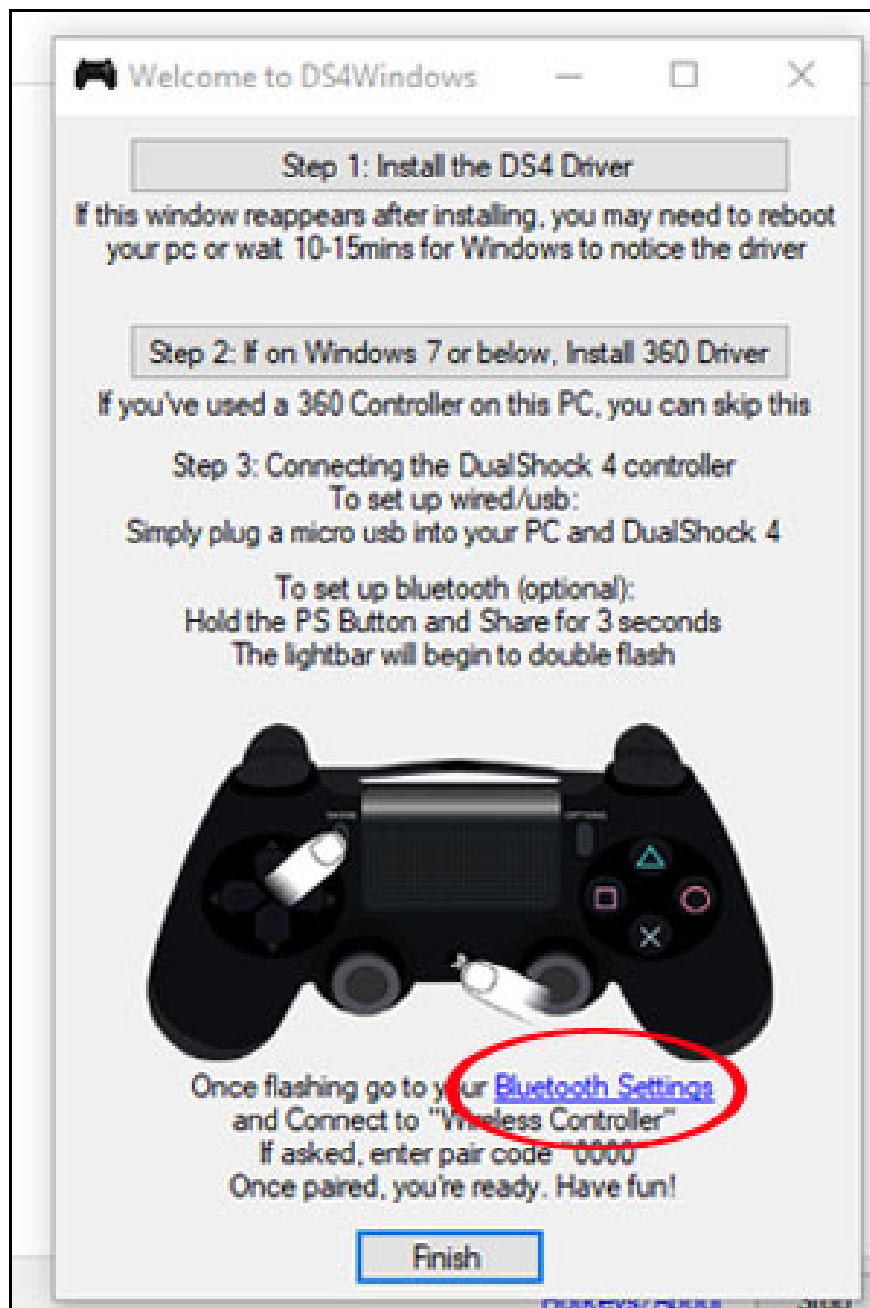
Welcome to DS4Windows

Step 1: Install the DS4 Driver

If this window reappears after installing, you may need to reboot your pc or wait 10-15mins for Windows to notice the driver

Step 2: If on Windows 7 or below, Install 360 Driver

If you've used a 360 Controller on this PC, you can skip this

Step 3: Connecting the DualShock 4 controller
To set up wired/usb:
Simply plug a micro usb into your PC and DualShock 4

To set up bluetooth (optional):
Hold the PS Button and Share for 3 seconds
The lightbar will begin to double flash

Once flashing go to your Bluetooth Settings
and Connect to "Wireless Controller"
If asked, enter pair code "0000"
Once paired, you're ready. Have fun!

Finish

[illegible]